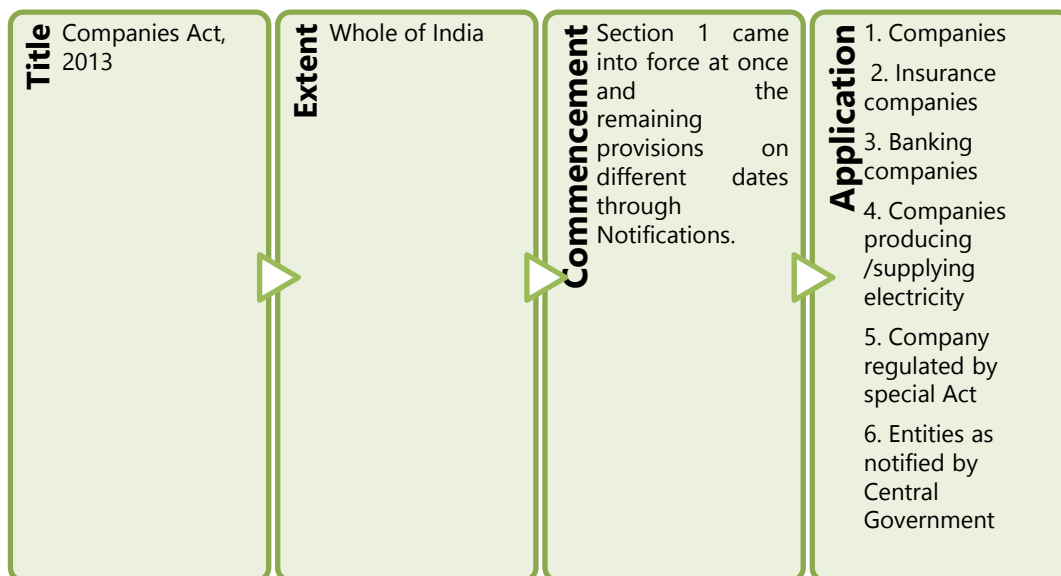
Title
Companies Act, 2013

Extent
Whole of India

Commencement
Section 1 came into force at once and the remaining provisions on different dates through Notifications.

Application
1. Companies

2. Insurance companies

3. Banking companies

4. Companies producing /supplying electricity

5. Company regulated by special Act

6. Entities as notified by Central Government